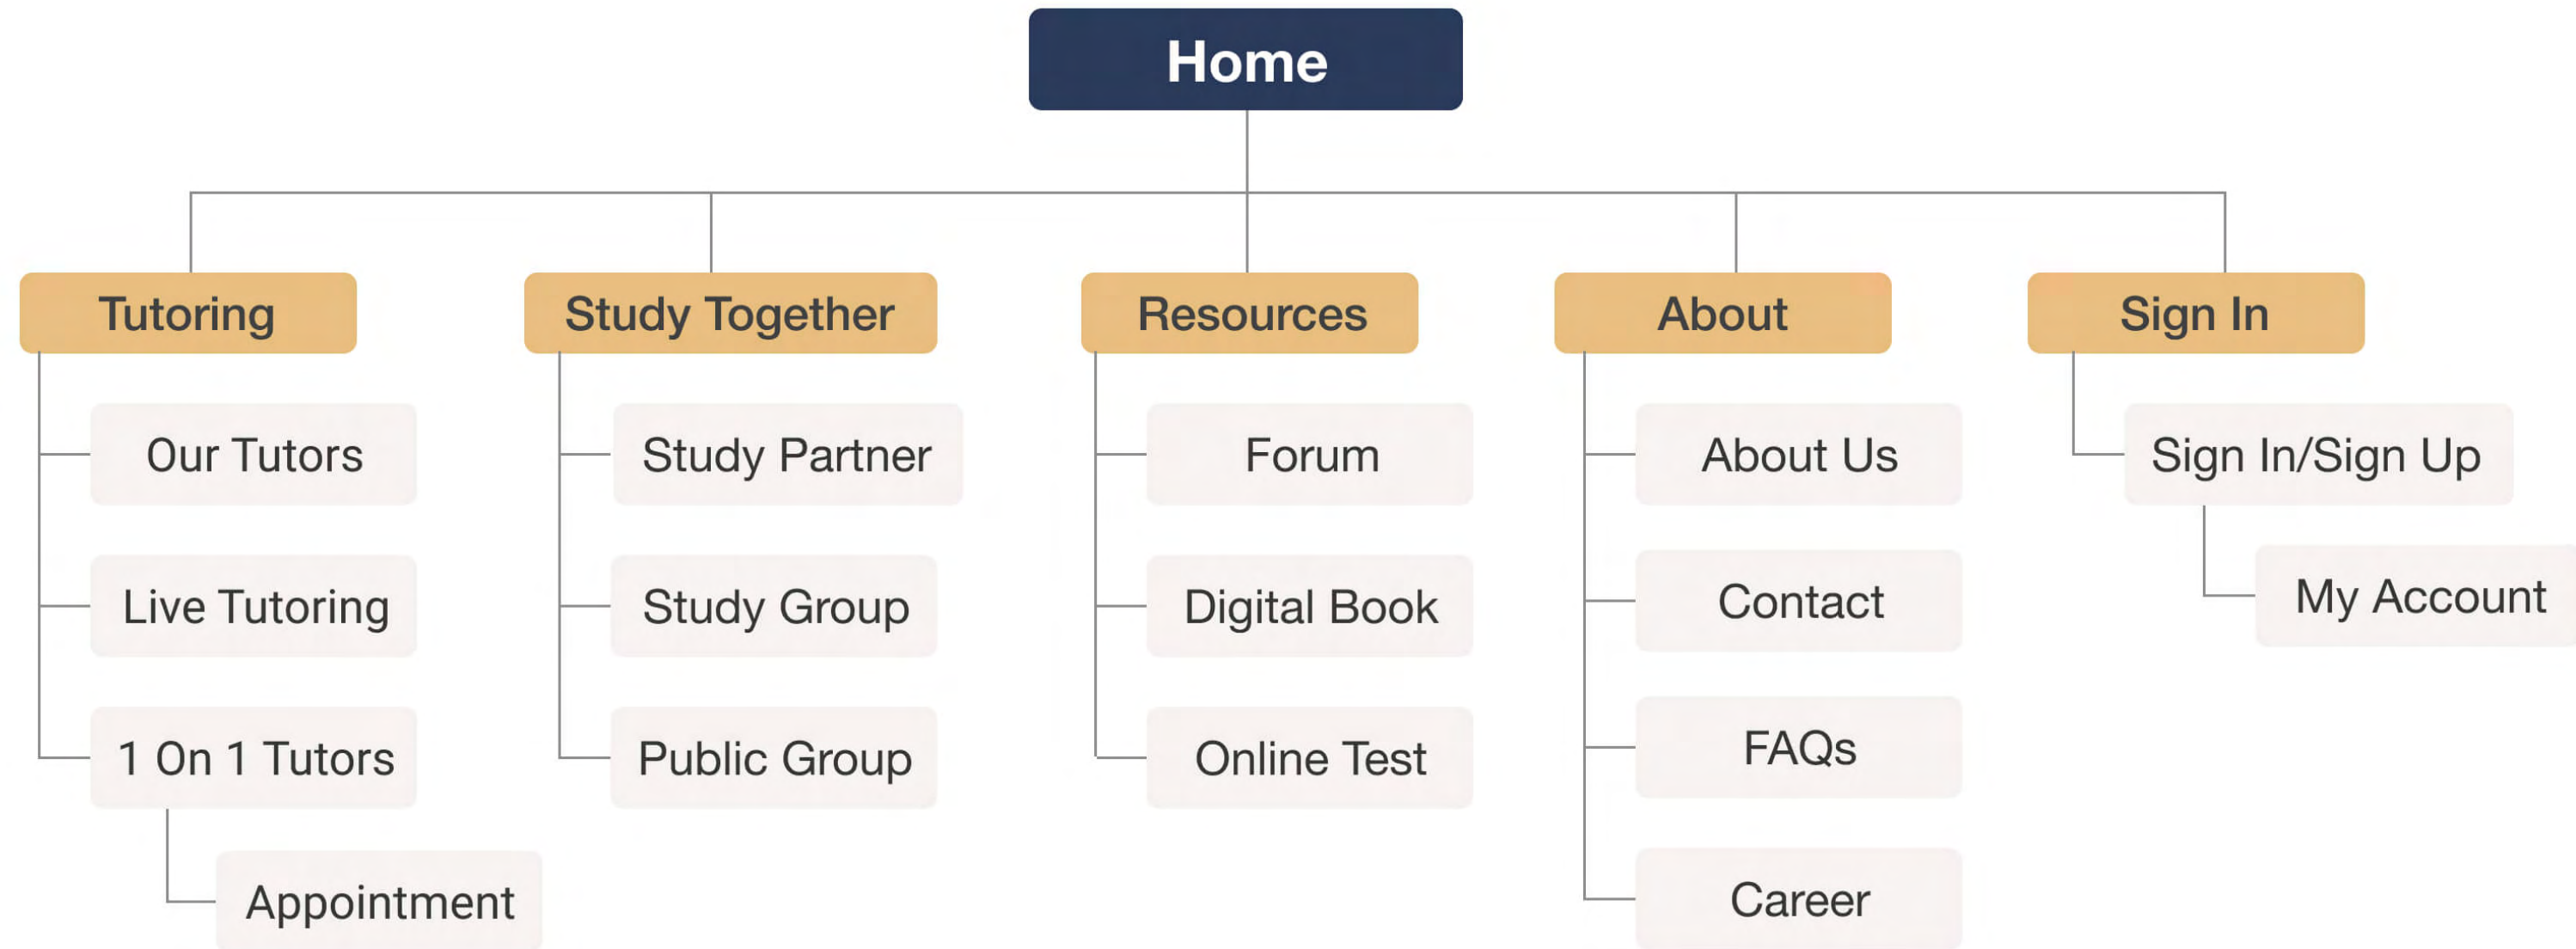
Home

Tutoring

Our Tutors

Live Tutoring

1 On 1 Tutors

Appointment

Study Together

Study Partner

Study Group

Public Group

Resources

Forum

Digital Book

Online Test

About

About Us

Contact

FAQs

Career

Sign In

Sign In/Sign Up

My Account